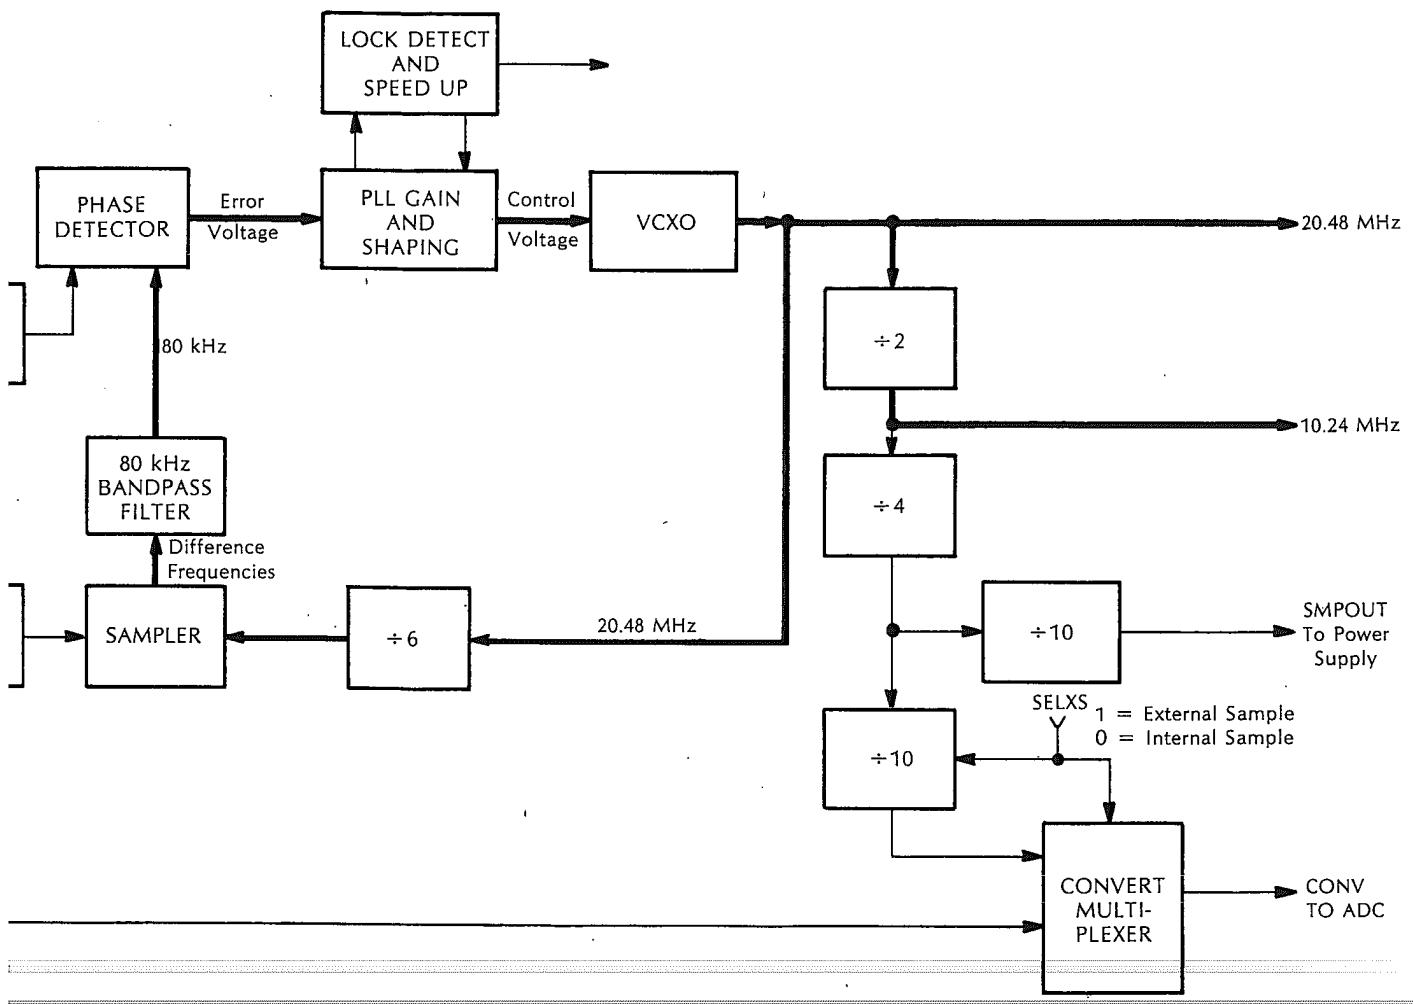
LOCK DETECT AND SPEED UP

PHASE DETECTOR

Error Voltage

PLL GAIN AND SHAPING

Control Voltage

VCXO

20.48 MHz

÷2

10.24 MHz

80 kHz

80 kHz BANDPASS FILTER

÷4

Difference Frequencies

SAMPLER

÷6

20.48 MHz

÷10

SMPOUT To Power Supply

SELXS

1 = External Sample
0 = Internal Sample

÷10

CONVERT MULTI-PLEXER

CONV TO ADC